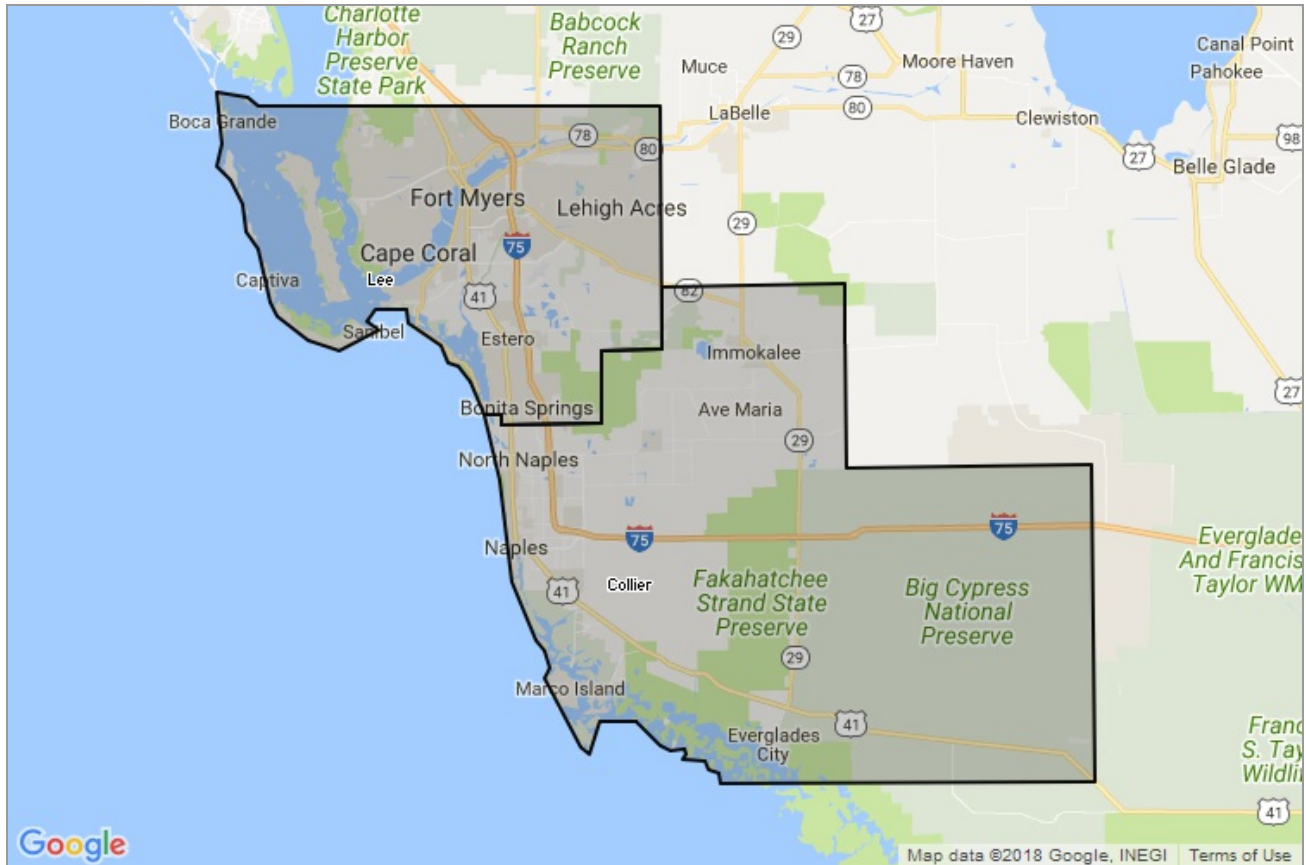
Charlotte Harbor Preserve State Park
Babcock Ranch Preserve
27
29
Muce
78
Moore Haven
Canal Point
Pahokee
80
LaBelle
Clewiston
Boca Grande
78
80
27
Belle Glade
98
Fort Myers
Lehigh Acres
29
75
Cape Coral
Captiva
Lee
41
82
Sanibel
Estero
Immokalee
27
Bonita Springs
Ave Maria
29
North Naples
75
75
Everglade And Francis Taylor WM
Naples
41
Collier
Fakahatchee Strand State Preserve
Big Cypress National Preserve
29
Marco Island
41
Franc S. Tay Wildli
Everglades City
41
Google
Map data ©2018 Google, INEGI
Terms of Use